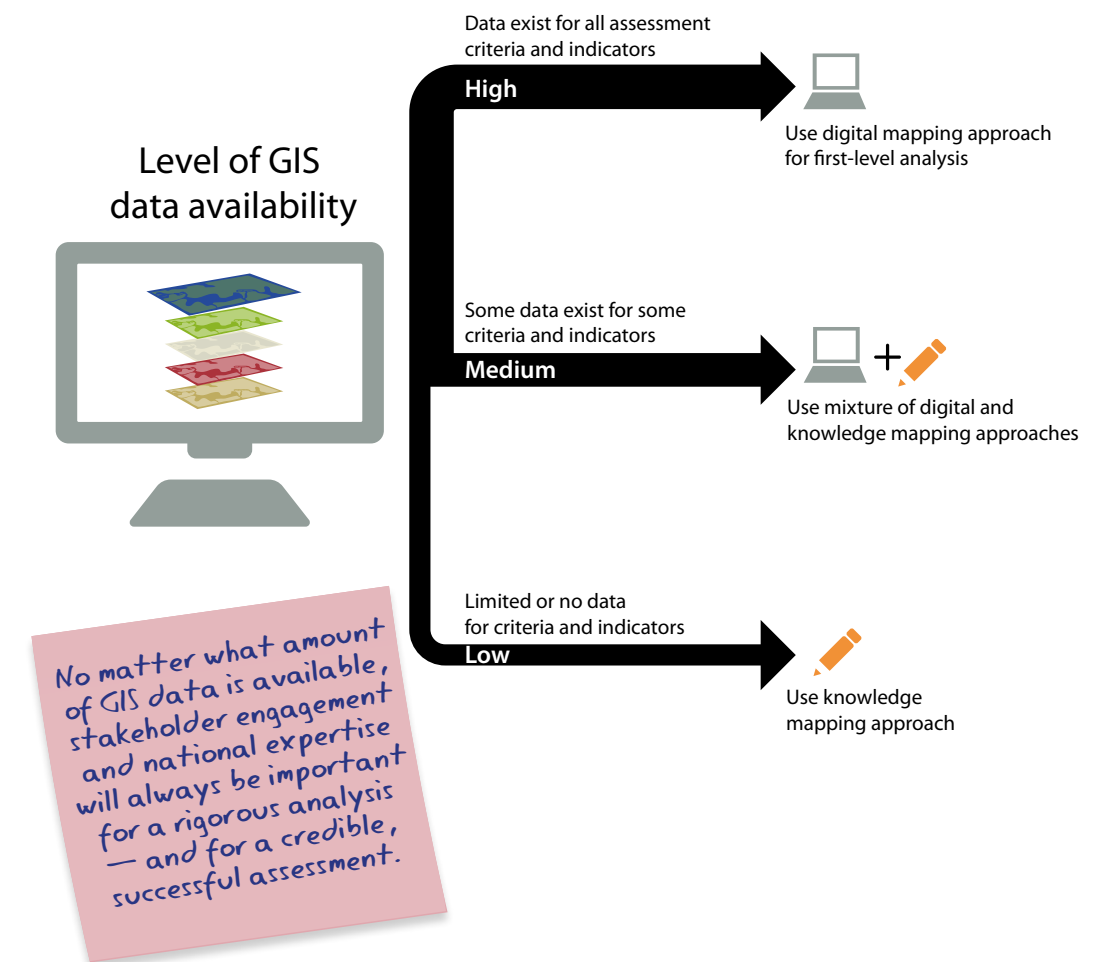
Level of GIS data availability

Data exist for all assessment criteria and indicators

High

Use digital mapping approach for first-level analysis

Some data exist for some criteria and indicators

Medium

+

Use mixture of digital and knowledge mapping approaches

Limited or no data for criteria and indicators

Low

Use knowledge mapping approach

No matter what amount of GIS data is available, stakeholder engagement and national expertise will always be important for a rigorous analysis — and for a credible, successful assessment.